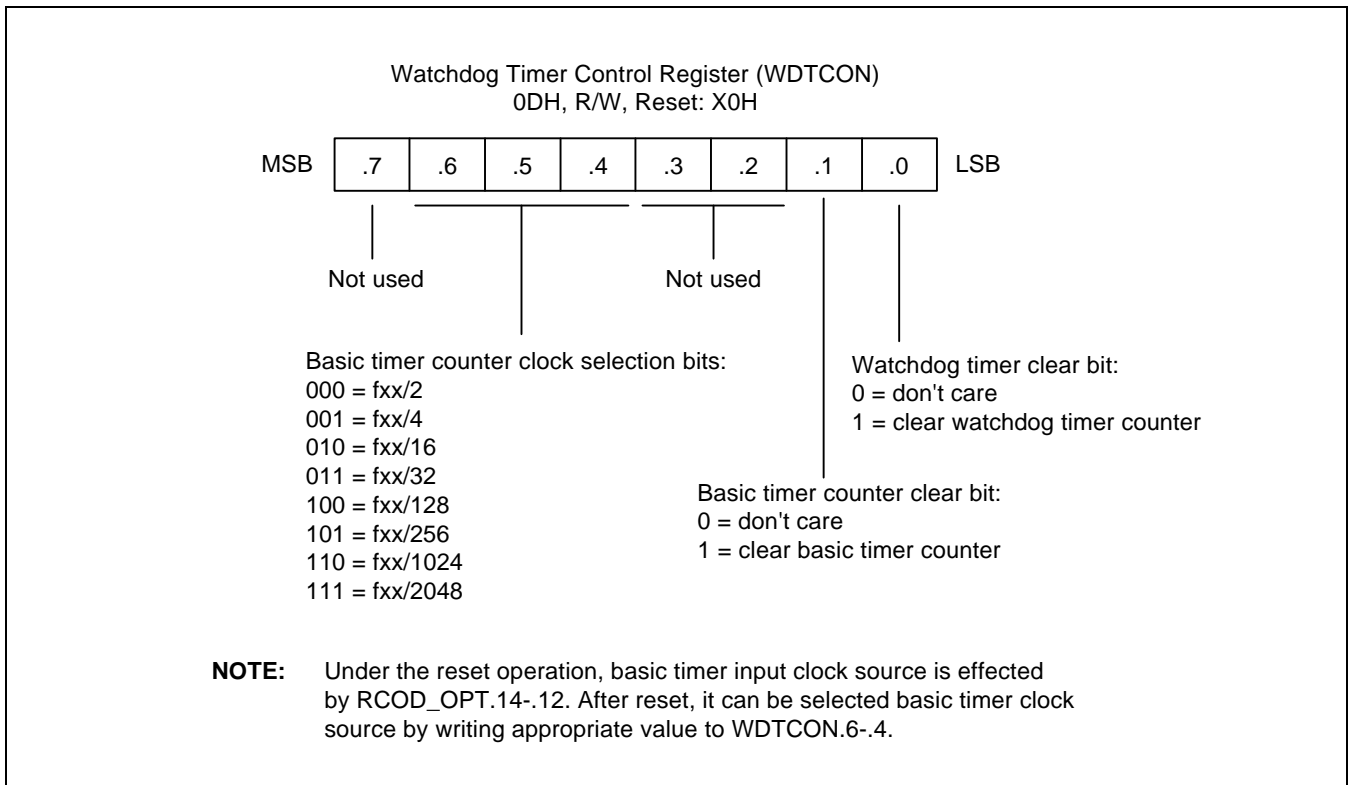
Watchdog Timer Control Register (WDTCON)
0DH, R/W, Reset: X0H

MSB .7 .6 .5 .4 .3 .2 .1 .0 LSB

Not used

Not used

Basic timer counter clock selection bits:
000 = fxx/2
001 = fxx/4
010 = fxx/16
011 = fxx/32
100 = fxx/128
101 = fxx/256
110 = fxx/1024
111 = fxx/2048

Watchdog timer clear bit:
0 = don't care
1 = clear watchdog timer counter

Basic timer counter clear bit:
0 = don't care
1 = clear basic timer counter

**NOTE:** Under the reset operation, basic timer input clock source is effected by RCOD_OPT.14-.12. After reset, it can be selected basic timer clock source by writing appropriate value to WDTCON.6-.4.